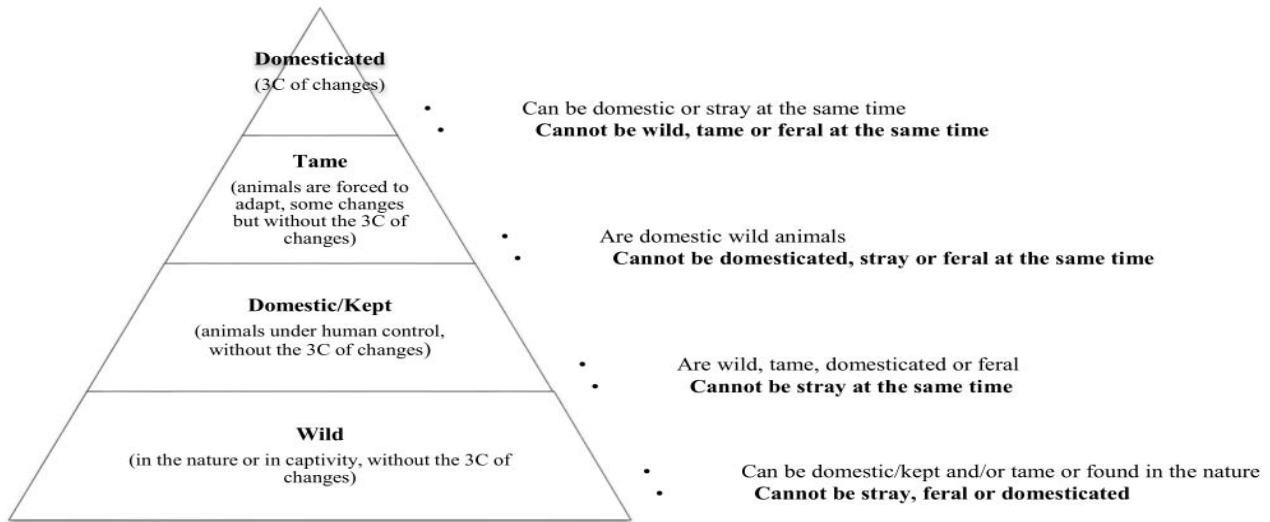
**Domesticated**
(3C of changes)

- Can be domestic or stray at the same time
- **Cannot be wild, tame or feral at the same time**

**Tame**
(animals are forced to adapt, some changes but without the 3C of changes)

- Are domestic wild animals
- **Cannot be domesticated, stray or feral at the same time**

**Domestic/Kept**
(animals under human control, without the 3C of changes)

- Are wild, tame, domesticated or feral
- **Cannot be stray at the same time**

**Wild**
(in the nature or in captivity, without the 3C of changes)

- Can be domestic/kept and/or tame or found in the nature
- **Cannot be stray, feral or domesticated**